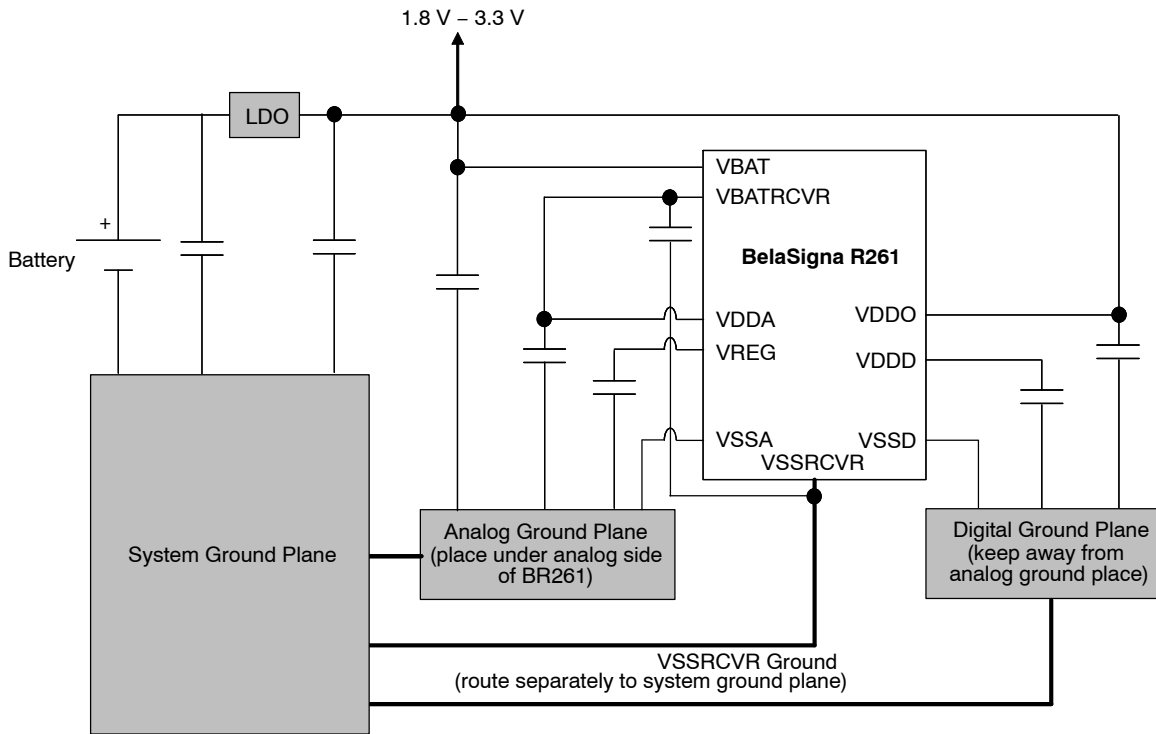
1.8 V – 3.3 V

LDO

+

Battery

VBAT

VBATRCVR

BelaSigna R261

VDDA

VREG

VSSA

VSSRCVR

VDDO

VDDD

VSSD

System Ground Plane

Analog Ground Plane (place under analog side of BR261)

Digital Ground Plane (keep away from analog ground place)

VSSRCVR Ground (route separately to system ground plane)